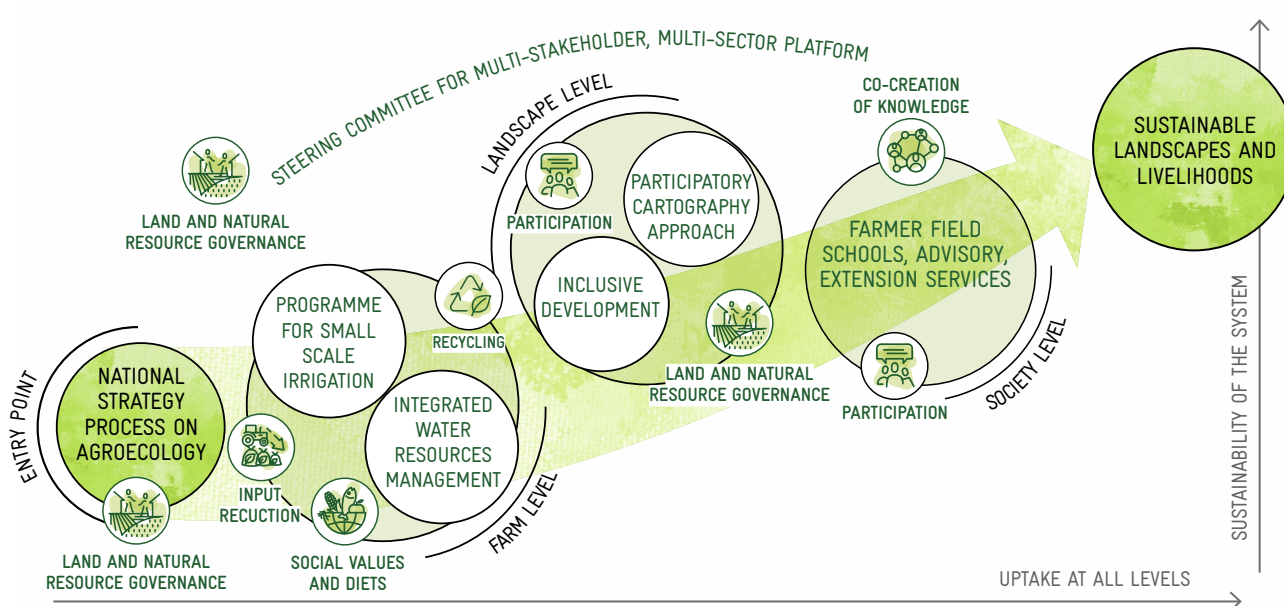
STEERING COMMITTEE FOR MULTI-STAKEHOLDER, MULTI-SECTOR PLATFORM

LAND AND NATURAL RESOURCE GOVERNANCE

ENTRY POINT

NATIONAL STRATEGY PROCESS ON AGROECOLOGY

LAND AND NATURAL RESOURCE GOVERNANCE

PROGRAMME FOR SMALL SCALE IRRIGATION

RECYCLING

INTEGRATED WATER RESOURCES MANAGEMENT

INPUT REDUCTION

SOCIAL VALUES AND DIETS

FARM LEVEL

LANDSCAPE LEVEL

PARTICIPATION

PARTICIPATORY CARTOGRAPHY APPROACH

INCLUSIVE DEVELOPMENT

LAND AND NATURAL RESOURCE GOVERNANCE

CO-CREATION OF KNOWLEDGE

FARMER FIELD SCHOOLS, ADVISORY, EXTENSION SERVICES

PARTICIPATION

SOCIETY LEVEL

SUSTAINABLE LANDSCAPES AND LIVELIHOODS

SUSTAINABILITY OF THE SYSTEM

UPTAKE AT ALL LEVELS